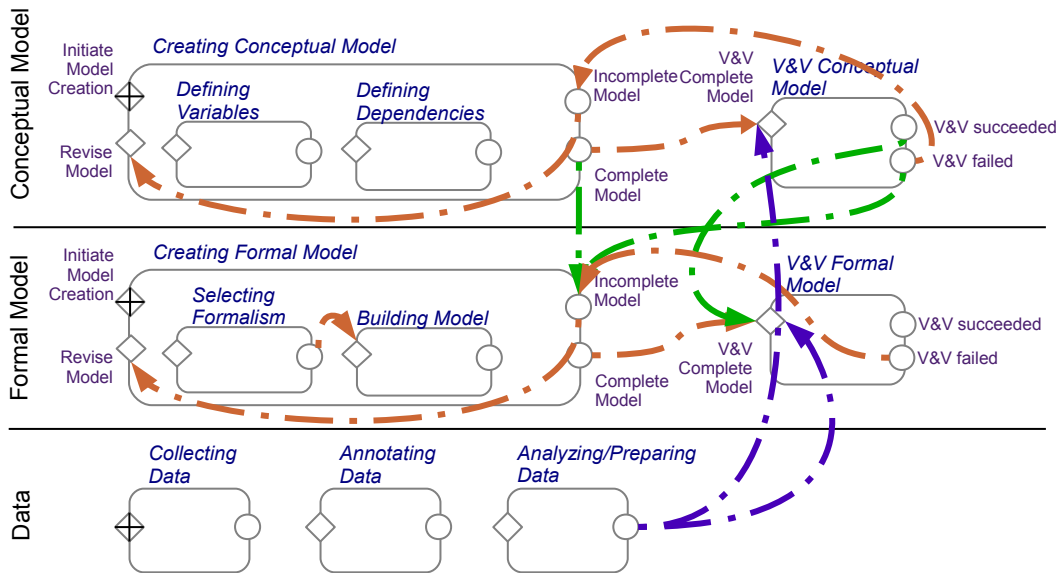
Conceptual Model

Initiate Model Creation

Creating Conceptual Model

Defining Variables

Defining Dependencies

Revise Model

Incomplete Model

Complete Model

V&V Complete Model

V&V Conceptual Model

V&V succeeded

V&V failed

Formal Model

Initiate Model Creation

Creating Formal Model

Selecting Formalism

Building Model

Revise Model

Incomplete Model

Complete Model

V&V Formal Model

V&V Complete Model

V&V succeeded

V&V failed

Data

Collecting Data

Annotating Data

Analyzing/Preparing Data